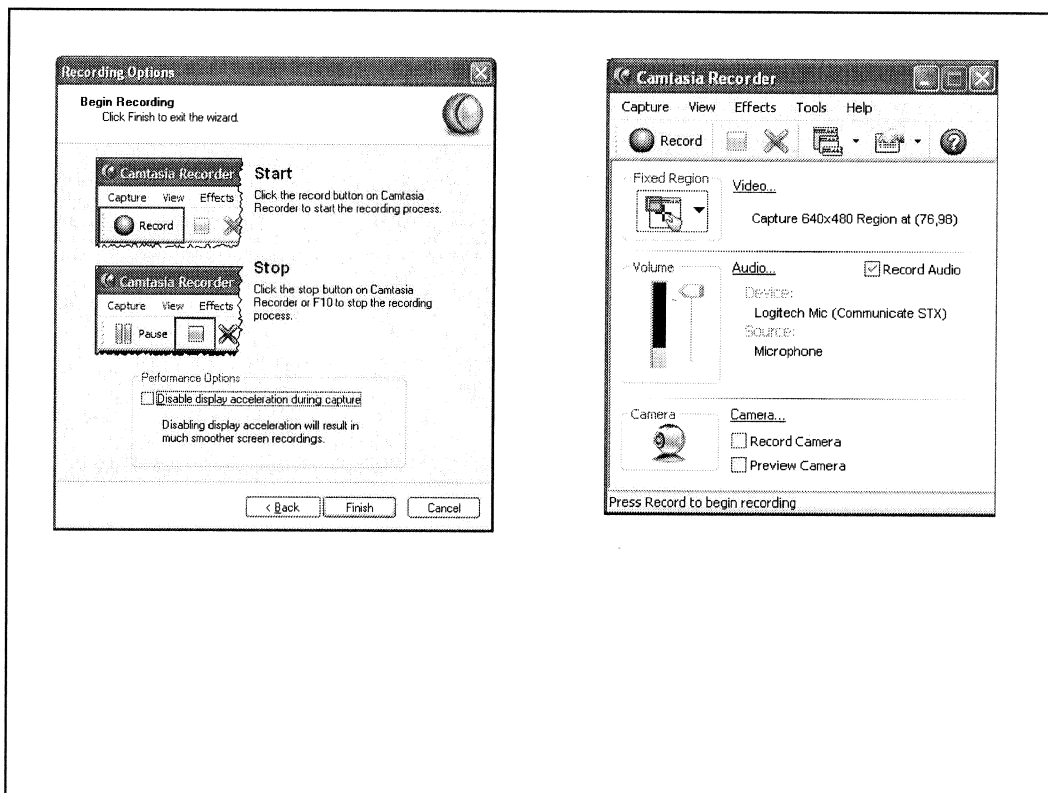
Recording Options

Begin Recording
Click Finish to exit the wizard.

Camtasia Recorder
Capture View Effects
Record

Start
Click the record button on Camtasia Recorder to start the recording process.

Camtasia Recorder
Capture View Effects
Pause

Stop
Click the stop button on Camtasia Recorder or F10 to stop the recording process.

Performance Options
Disable display acceleration during capture
Disabling display acceleration will result in much smoother screen recordings.

< Back Finish Cancel

Camtasia Recorder
Capture View Effects Tools Help
Record

Fixed Region
Video...
Capture 640x480 Region at (76,98)

Volume
Audio...
Record Audio
Device:
Logitech Mic (Communicate STX)
Source:
Microphone

Camera
Camera...
Record Camera
Preview Camera

Press Record to begin recording